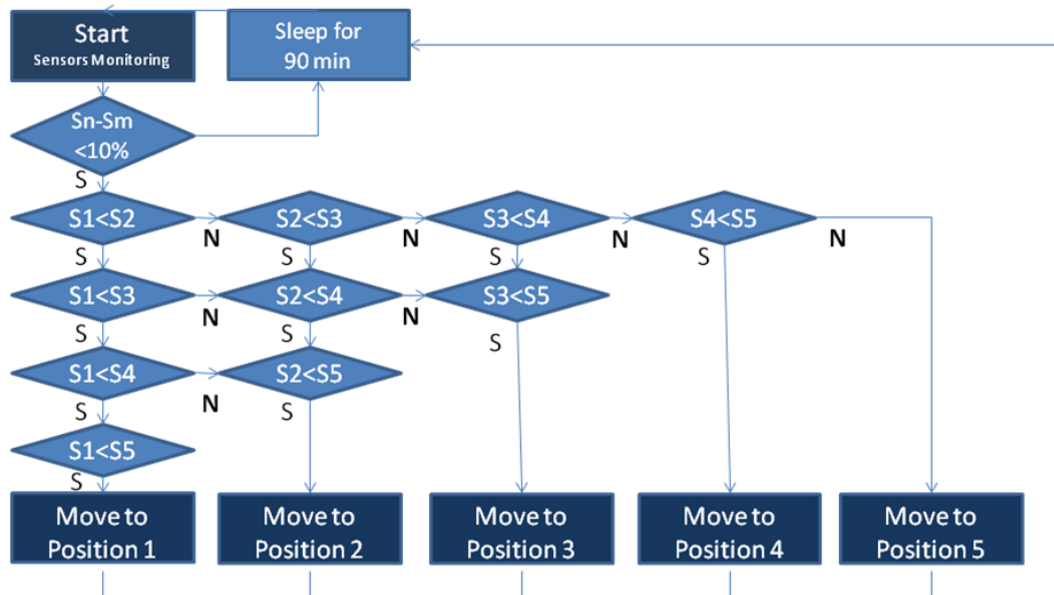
Start
Sensors Monitoring

Sleep for 90 min

Sn-Sm <10%

S

S1<S2

N

S2<S3

N

S3<S4

N

S4<S5

N

S

S

S

S

S1<S3

N

S2<S4

N

S3<S5

S

S

S

S1<S4

N

S2<S5

S

S

S1<S5

S

Move to Position 1

Move to Position 2

Move to Position 3

Move to Position 4

Move to Position 5